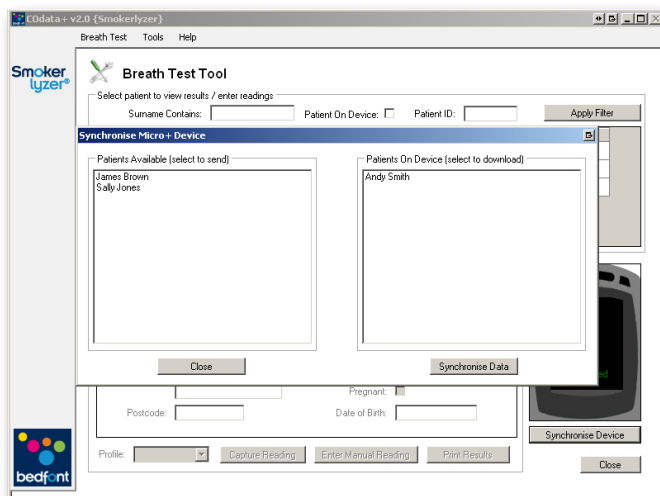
COdata+ v2.0 {Smokerlyzer}

Breath Test Tools Help

Smoker lyzer®

Breath Test Tool

Select patient to view results / enter readings

Surname Contains:

Patient On Device:

Patient ID:

Apply Filter

Synchronise Micro+ Device

Patients Available (select to send)

James Brown
Sally Jones

Patients On Device (select to download)

Andy Smith

Close

Synchronise Data

Pregnant:

Postcode:

Date of Birth:

Synchronise Device

Profile:

Capture Reading

Enter Manual Reading

Print Results

Close

bedfont